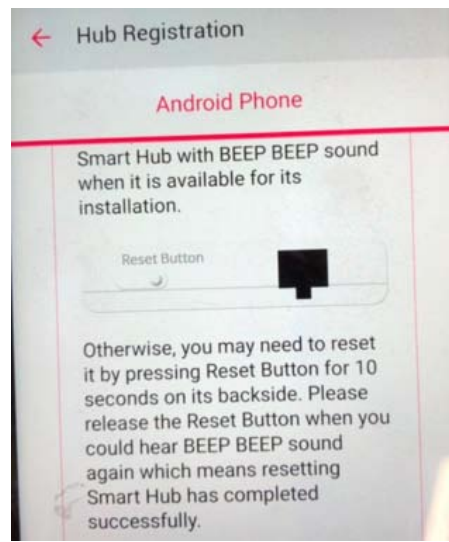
← Hub Registration

Android Phone

Smart Hub with BEEP BEEP sound when it is available for its installation.

Reset Button

Otherwise, you may need to reset it by pressing Reset Button for 10 seconds on its backside. Please release the Reset Button when you could hear BEEP BEEP sound again which means resetting Smart Hub has completed successfully.